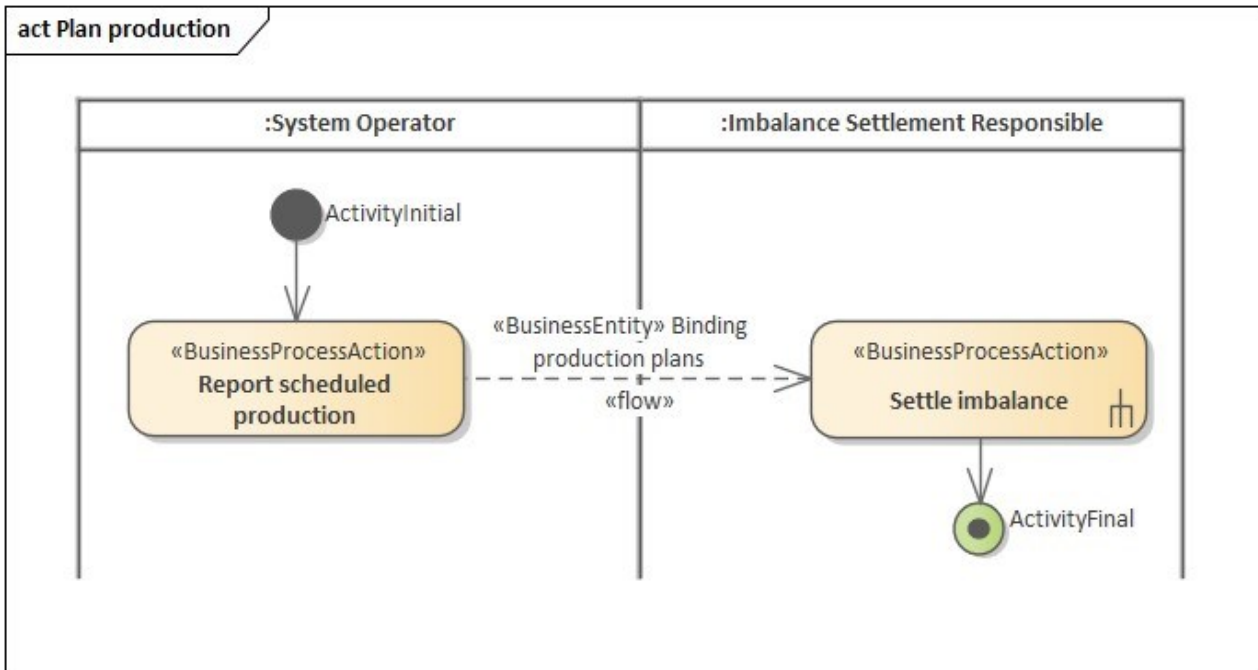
act Plan production

:System Operator

:Imbalance Settlement Responsible

ActivityInitial

«BusinessProcessAction»
Report scheduled production

«BusinessEntity» Binding production plans

«flow»

«BusinessProcessAction»
Settle imbalance

ActivityFinal